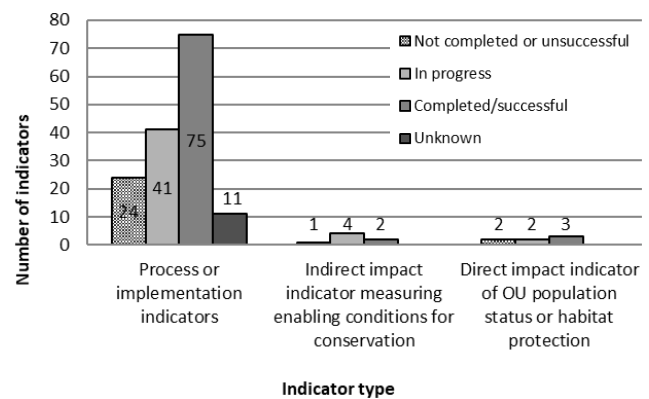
80
70
60
50
40
30
20
10
0

Number of indicators

Not completed or unsuccessful
In progress
Completed/successful
Unknown

24 41 75 11

1 4 2

2 2 3

Process or implementation indicators

Indirect impact indicator measuring enabling conditions for conservation

Direct impact indicator of OU population status or habitat protection

Indicator type